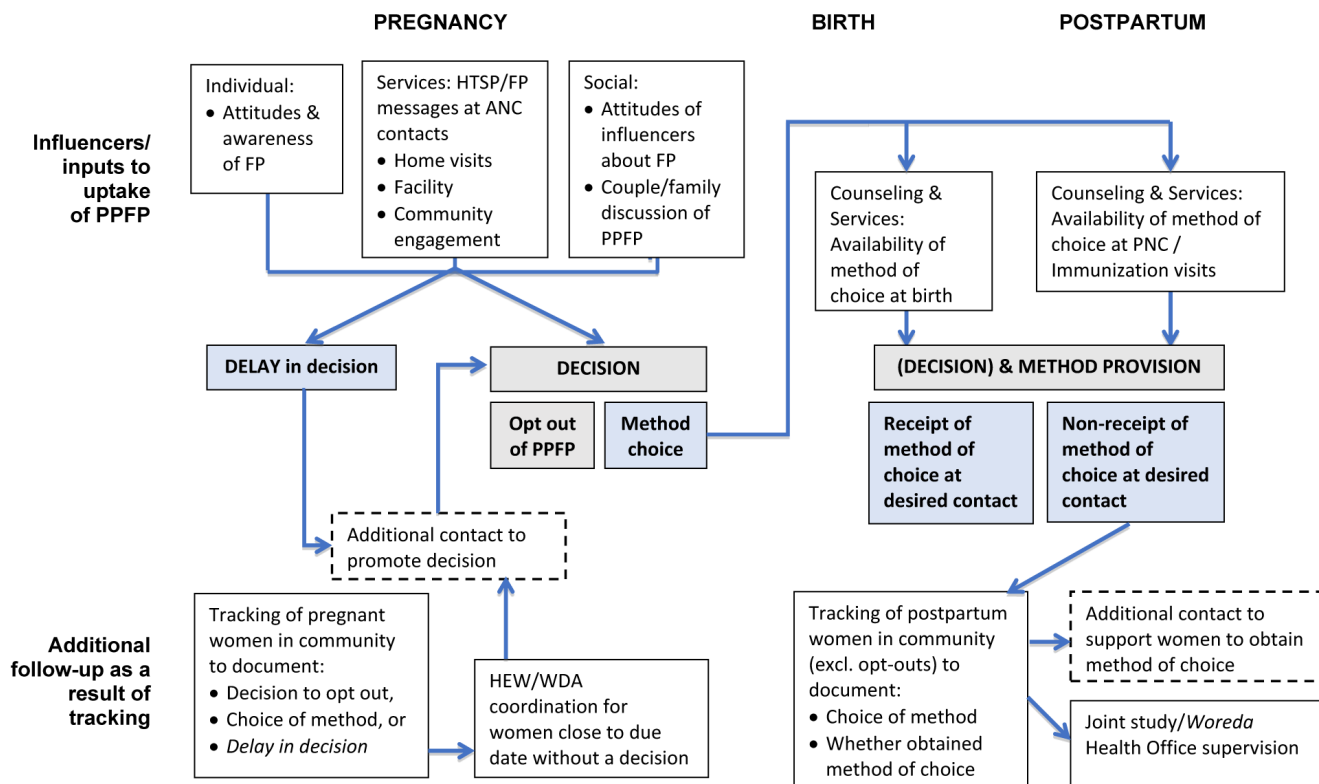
PREGNANCY

BIRTH

POSTPARTUM

Influencers/ inputs to uptake of PPFP

Individual:
- Attitudes & awareness of FP

Services: HTSP/FP messages at ANC contacts
- Home visits
- Facility
- Community engagement

Social:
- Attitudes of influencers about FP
- Couple/family discussion of PPFP

Counseling & Services: Availability of method of choice at birth

Counseling & Services: Availability of method of choice at PNC / Immunization visits

DELAY in decision

DECISION

Opt out of PPFP

Method choice

(DECISION) & METHOD PROVISION

Receipt of method of choice at desired contact

Non-receipt of method of choice at desired contact

Additional contact to promote decision

Additional follow-up as a result of tracking

Tracking of pregnant women in community to document:
- Decision to opt out,
- Choice of method, or
- *Delay in decision*

HEW/WDA coordination for women close to due date without a decision

Tracking of postpartum women in community (excl. opt-outs) to document:
- Choice of method
- Whether obtained method of choice

Additional contact to support women to obtain method of choice

Joint study/*Woreda* Health Office supervision